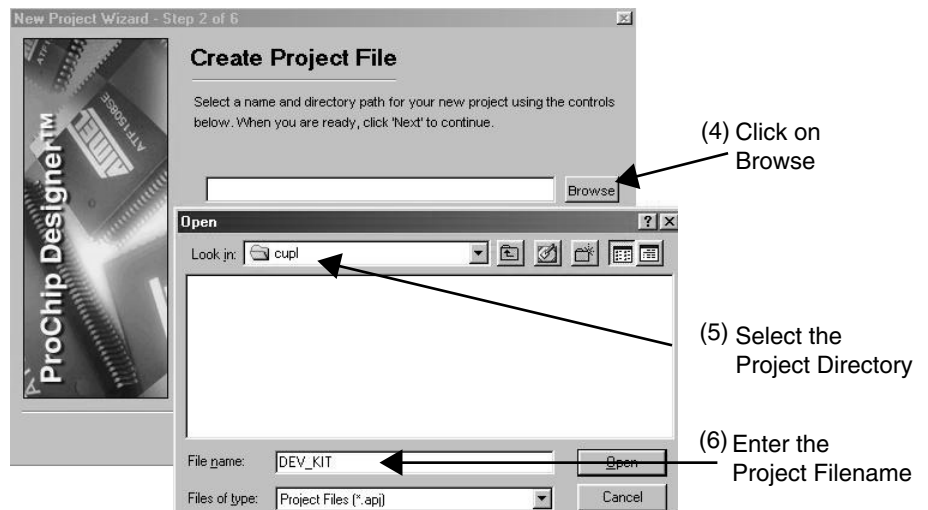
New Project Wizard - Step 2 of 6

ProChip Designer™

Create Project File

Select a name and directory path for your new project using the controls below. When you are ready, click 'Next' to continue.

Browse

(4) Click on Browse

Open

Look in: cupl

(5) Select the Project Directory

File name: DEV_KIT

Open

(6) Enter the Project Filename

Files of type: Project Files (*.apj)

Cancel